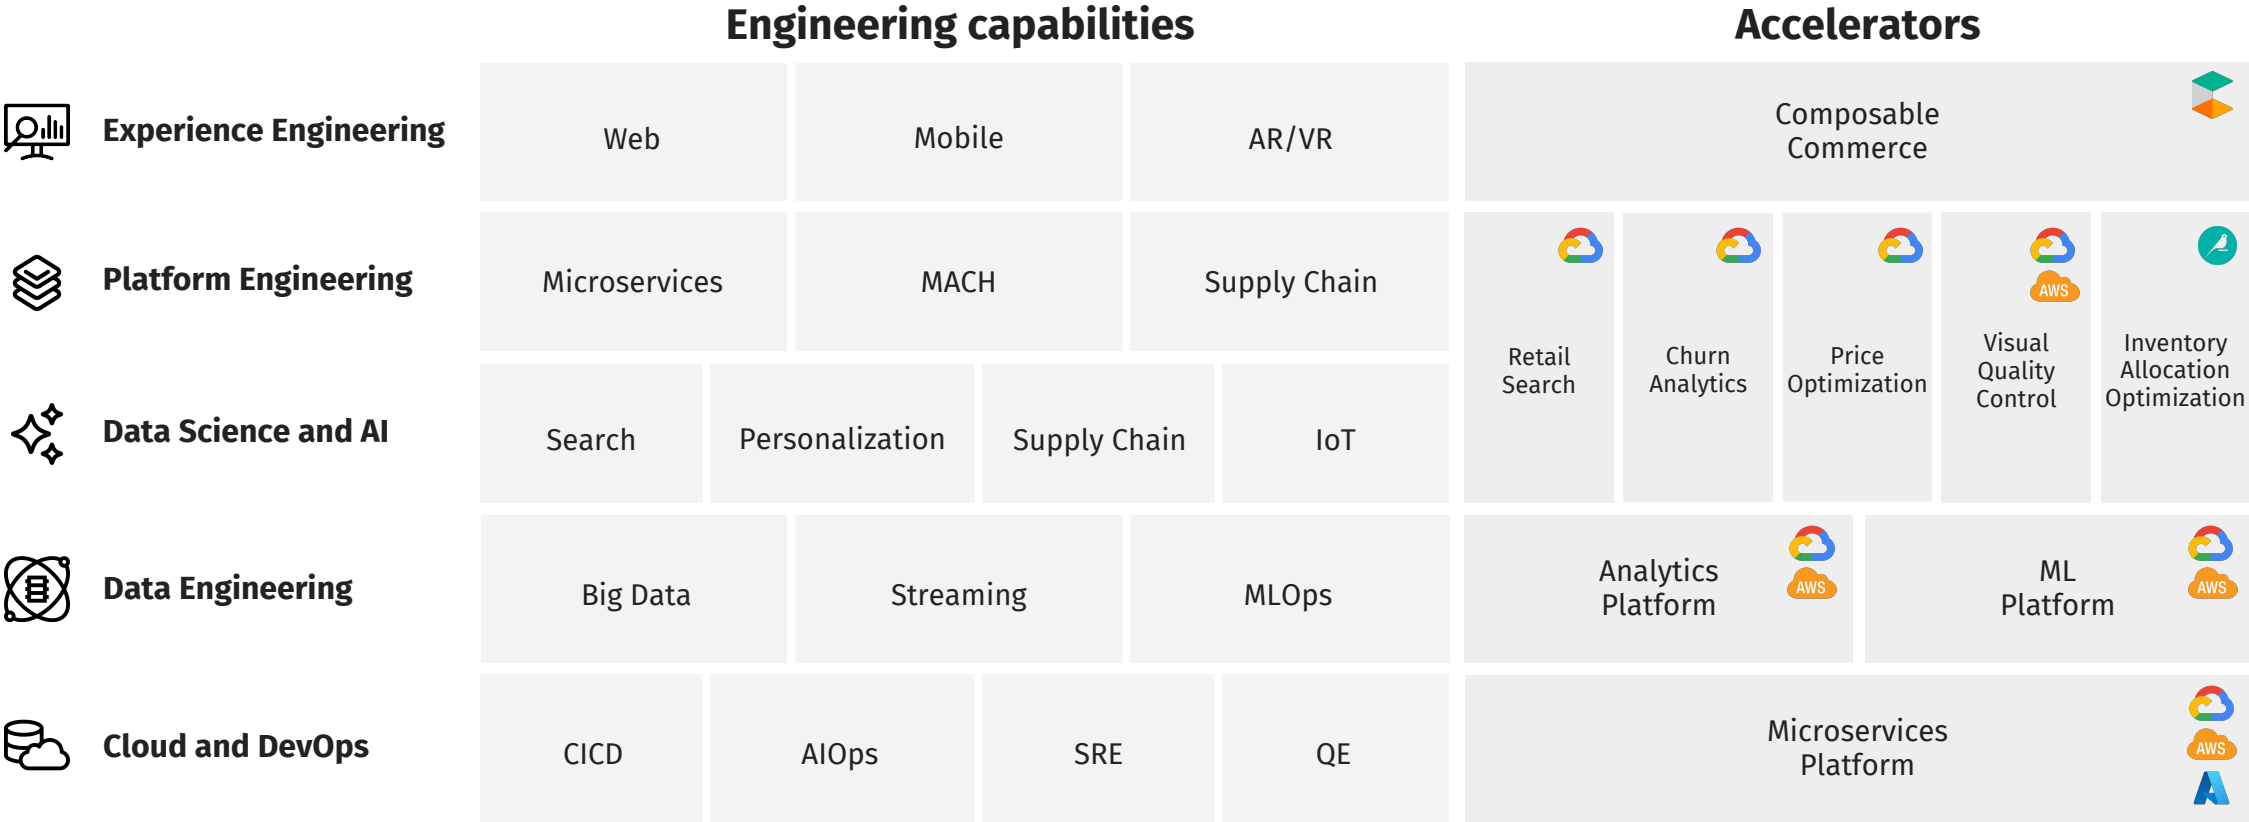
Engineering capabilities

Accelerators

Experience Engineering

| Web | Mobile | AR/VR |
|---|---|---|

Composable Commerce

Platform Engineering

| Microservices | MACH | Supply Chain |
|---|---|---|

Data Science and AI

| Search | Personalization | Supply Chain | IoT |
|---|---|---|---|

Retail Search

Churn Analytics

Price Optimization

AWS

Visual Quality Control

Inventory Allocation Optimization

Data Engineering

| Big Data | Streaming | MLOps |
|---|---|---|

Analytics Platform

AWS

ML Platform

AWS

Cloud and DevOps

| CICD | AIOps | SRE | QE |
|---|---|---|---|

Microservices Platform

AWS